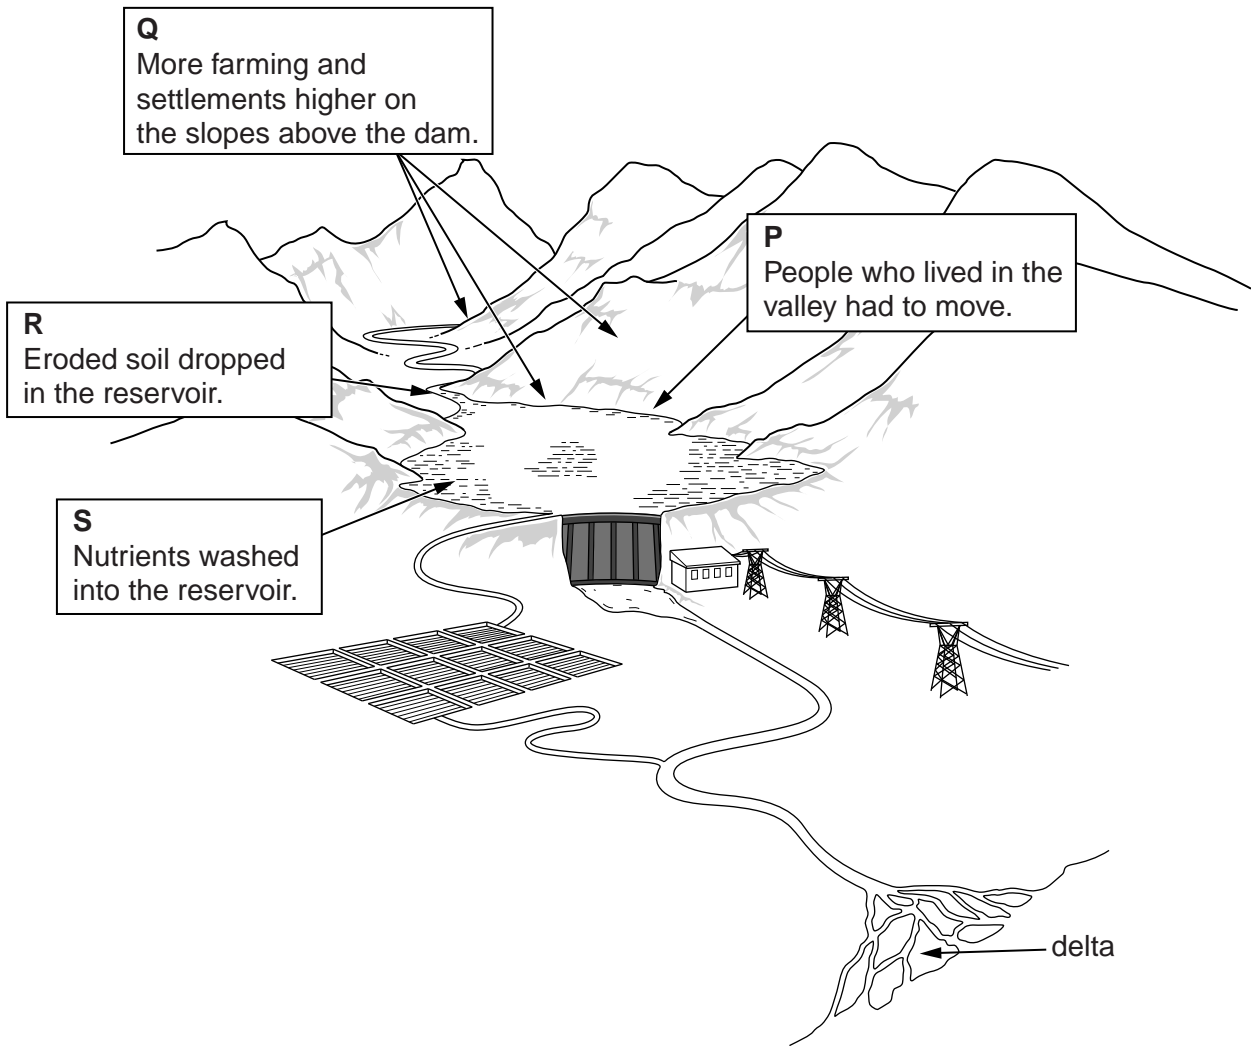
Q
More farming and settlements higher on the slopes above the dam.

P
People who lived in the valley had to move.

R
Eroded soil dropped in the reservoir.

S
Nutrients washed into the reservoir.

delta